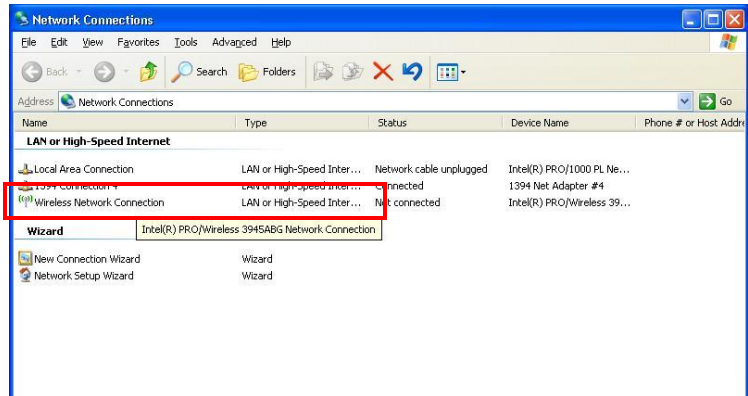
Network Connections

File Edit View Favorites Tools Advanced Help

Back Search Folders

Address Network Connections Go

| Name | Type | Status | Device Name | Phone # or Host Addre |
|---|---|---|---|---|
| LAN or High-Speed Internet | | | | |
| Local Area Connection | LAN or High-Speed Inter... | Network cable unplugged | Intel(R) PRO/1000 PL Ne... | |
| 1394 Connection 4 | LAN or High-Speed Inter... | Connected | 1394 Net Adapter #4 | |
| Wireless Network Connection | LAN or High-Speed Inter... | Not connected | Intel(R) PRO/Wireless 39... | |
| Wizard | | | | |
| New Connection Wizard | Wizard | | | |
| Network Setup Wizard | Wizard | | | |

Intel(R) PRO/Wireless 3945ABG Network Connection